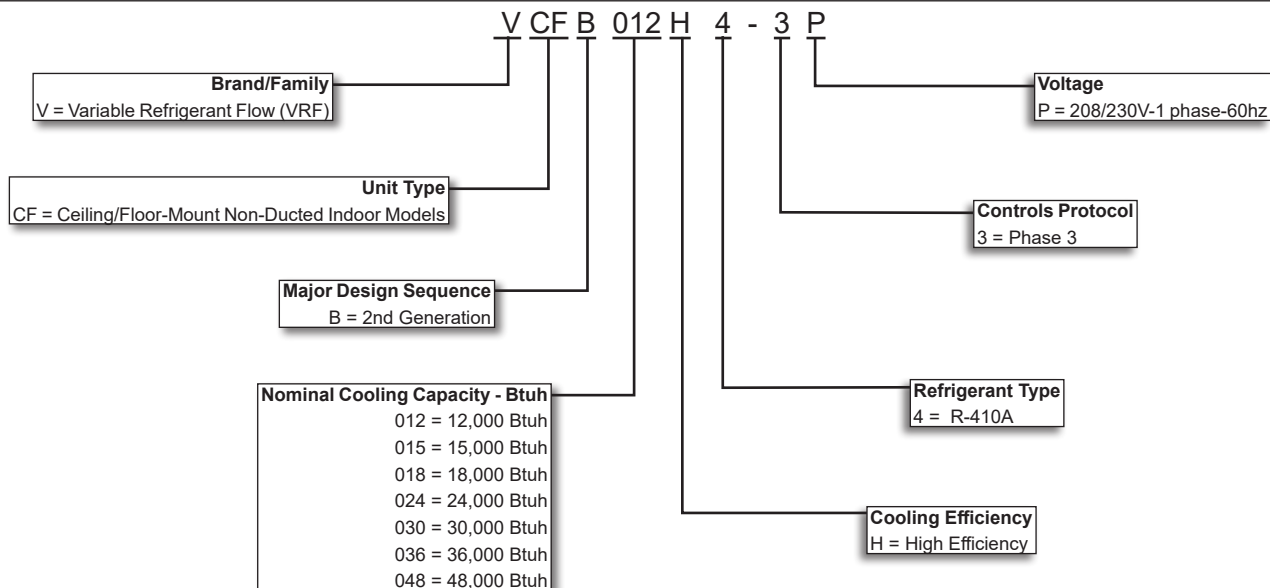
V CF B 012 H 4 - 3 P

**Brand/Family**
V = Variable Refrigerant Flow (VRF)

**Unit Type**
CF = Ceiling/Floor-Mount Non-Ducted Indoor Models

**Major Design Sequence**
B = 2nd Generation

**Nominal Cooling Capacity - Btuh**
012 = 12,000 Btuh
015 = 15,000 Btuh
018 = 18,000 Btuh
024 = 24,000 Btuh
030 = 30,000 Btuh
036 = 36,000 Btuh
048 = 48,000 Btuh

**Voltage**
P = 208/230V-1 phase-60hz

**Controls Protocol**
3 = Phase 3

**Refrigerant Type**
4 = R-410A

**Cooling Efficiency**
H = High Efficiency